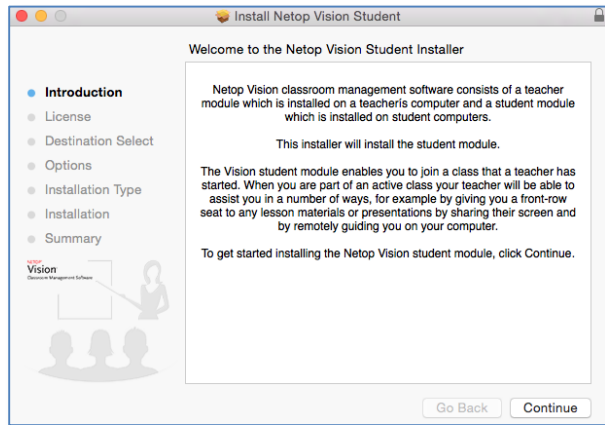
Install Netop Vision Student

Welcome to the Netop Vision Student Installer

Introduction
License
Destination Select
Options
Installation Type
Installation
Summary

NETOP
Vision
Classroom Management Software

Netop Vision classroom management software consists of a teacher module which is installed on a teacherís computer and a student module which is installed on student computers.

This installer will install the student module.

The Vision student module enables you to join a class that a teacher has started. When you are part of an active class your teacher will be able to assist you in a number of ways, for example by giving you a front-row seat to any lesson materials or presentations by sharing their screen and by remotely guiding you on your computer.

To get started installing the Netop Vision student module, click Continue.

Go Back
Continue